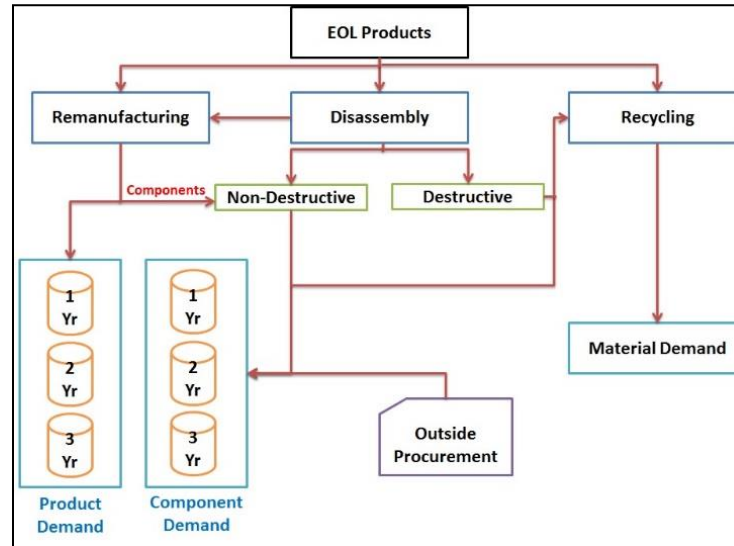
EOL Products

Remanufacturing

Disassembly

Recycling

Components

Non-Destructive

Destructive

1 Yr

2 Yr

3 Yr

Product Demand

1 Yr

2 Yr

3 Yr

Component Demand

Material Demand

Outside Procurement